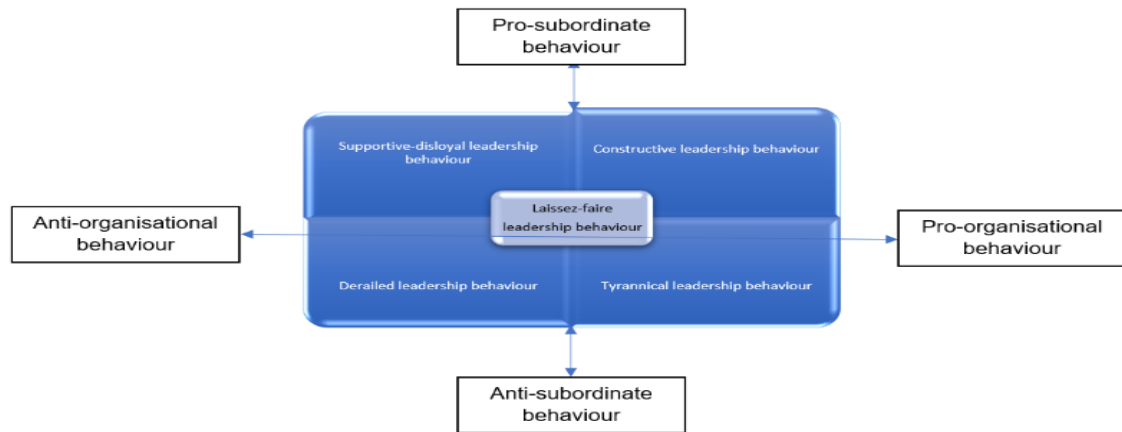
Pro-subordinate behaviour

Supportive-disloyal leadership behaviour

Constructive leadership behaviour

Anti-organisational behaviour

Laissez-faire leadership behaviour

Pro-organisational behaviour

Derailed leadership behaviour

Tyrannical leadership behaviour

Anti-subordinate behaviour